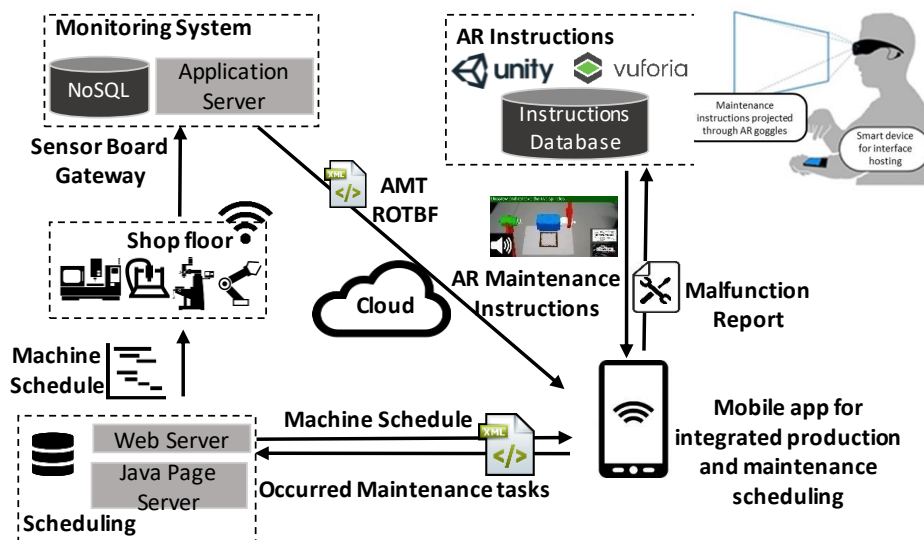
Monitoring System

NoSQL

Application Server

Sensor Board Gateway

XML

AMT ROTBF

AR Instructions

unity

vuforia

Instructions Database

Maintenance instructions projected through AR goggles

Smart device for interface hosting

Shop floor

Cloud

AR Maintenance Instructions

Malfunction Report

Machine Schedule

Machine Schedule

XML

Web Server

Java Page Server

Occurred Maintenance tasks

Scheduling

Mobile app for integrated production and maintenance scheduling